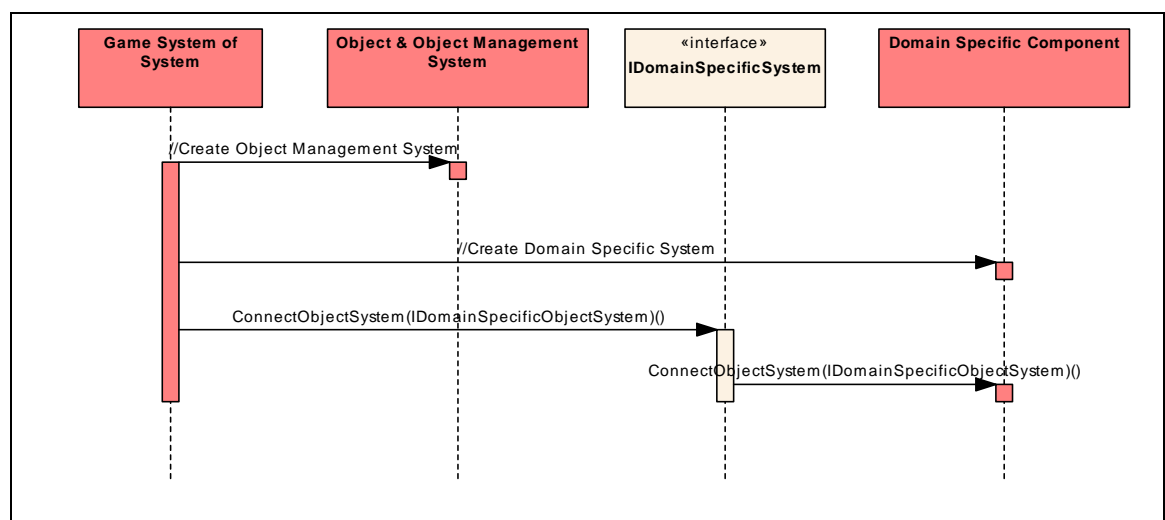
Game System of System

Object & Object Management System

«interface»
IDomainSpecificSystem

Domain Specific Component

//Create Object Management System

//Create Domain Specific System

ConnectObjectSystem(IDomainSpecificObjectSystem)()

ConnectObjectSystem(IDomainSpecificObjectSystem)()